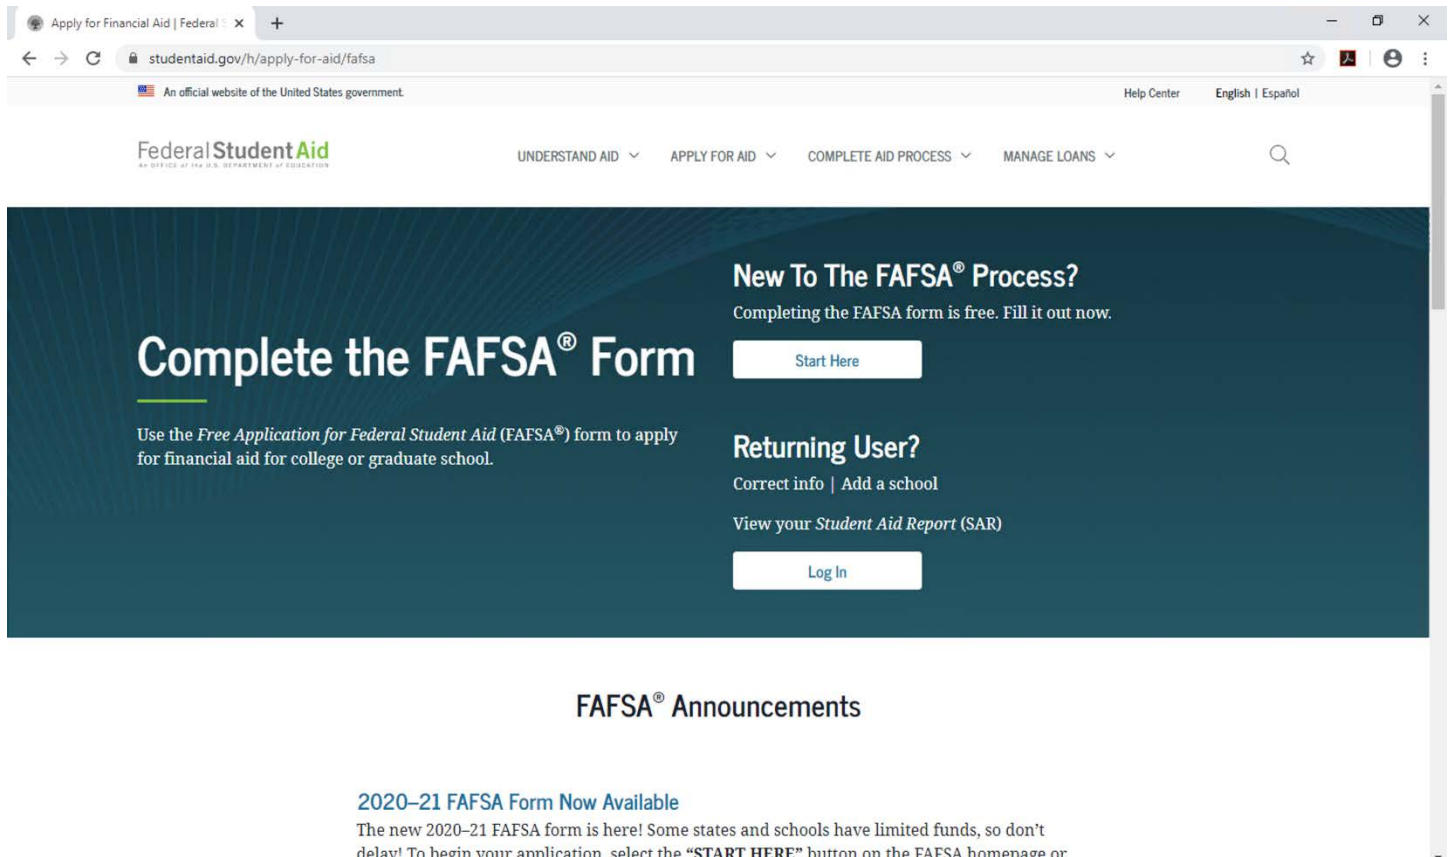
Apply for Financial Aid | Federal S

studentaid.gov/h/apply-for-aid/fafsa

An official website of the United States government.

Help Center

English | Español

Federal Student Aid

AN OFFICE of the U.S. DEPARTMENT of EDUCATION

UNDERSTAND AID

APPLY FOR AID

COMPLETE AID PROCESS

MANAGE LOANS

Complete the FAFSA® Form

Use the *Free Application for Federal Student Aid* (FAFSA®) form to apply for financial aid for college or graduate school.

New To The FAFSA® Process?

Completing the FAFSA form is free. Fill it out now.

Start Here

Returning User?

Correct info | Add a school

View your *Student Aid Report* (SAR)

Log In

FAFSA® Announcements

2020–21 FAFSA Form Now Available

The new 2020–21 FAFSA form is here! Some states and schools have limited funds, so don't delay! To begin your application, select the **"START HERE"** button on the FAFSA homepage or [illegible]